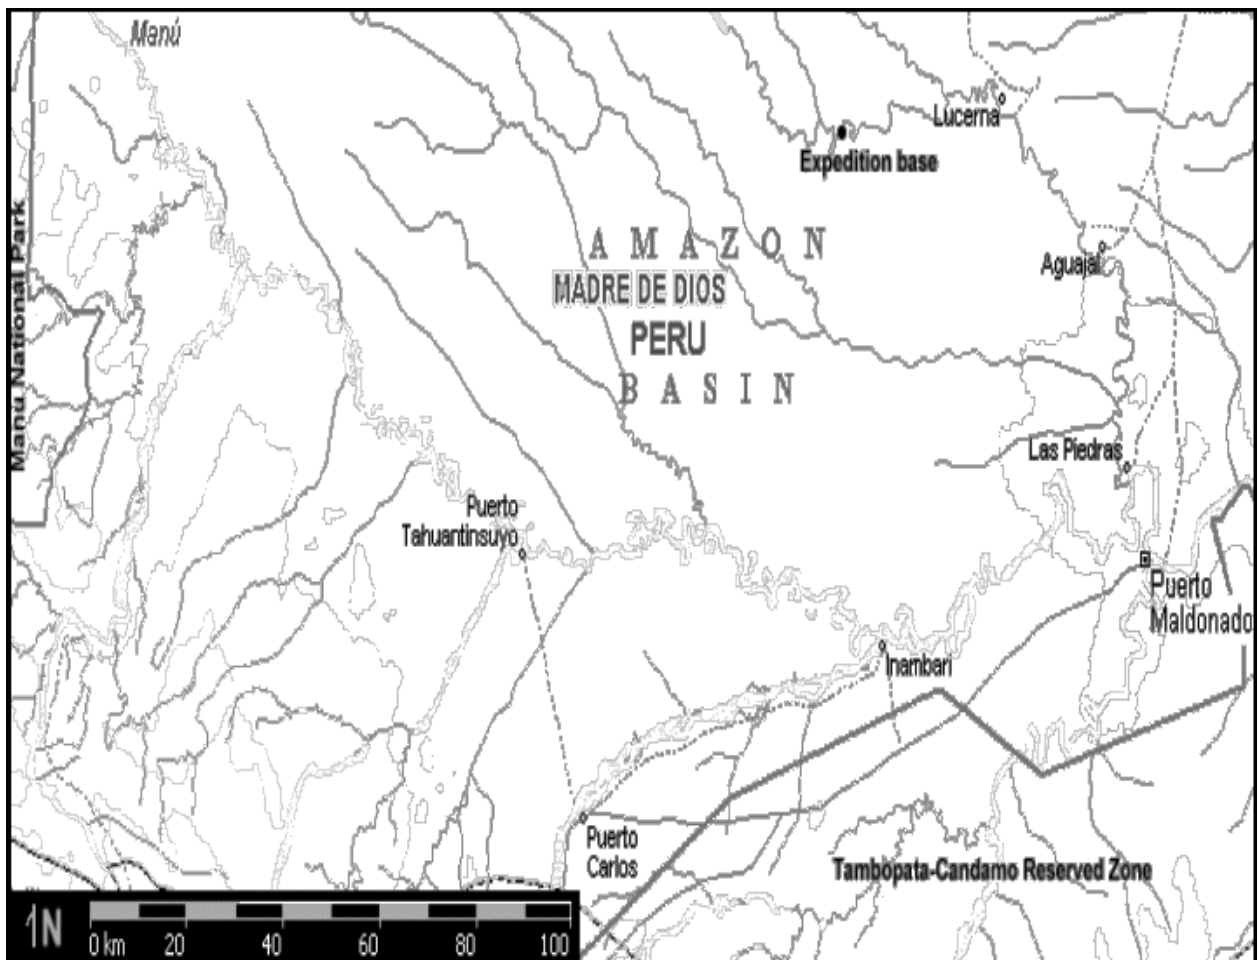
Manú

Lucerna

Expedition base

Manu National Park

AMAZON

MADRE DE DIOS

PERU

BASIN

Aguajal

Las Piedras

Puerto Tahuantinsuyo

Puerto Maldonado

Inambari

Puerto Carlos

Tambopata-Candamo Reserved Zone

1N

0 km 20 40 60 80 100